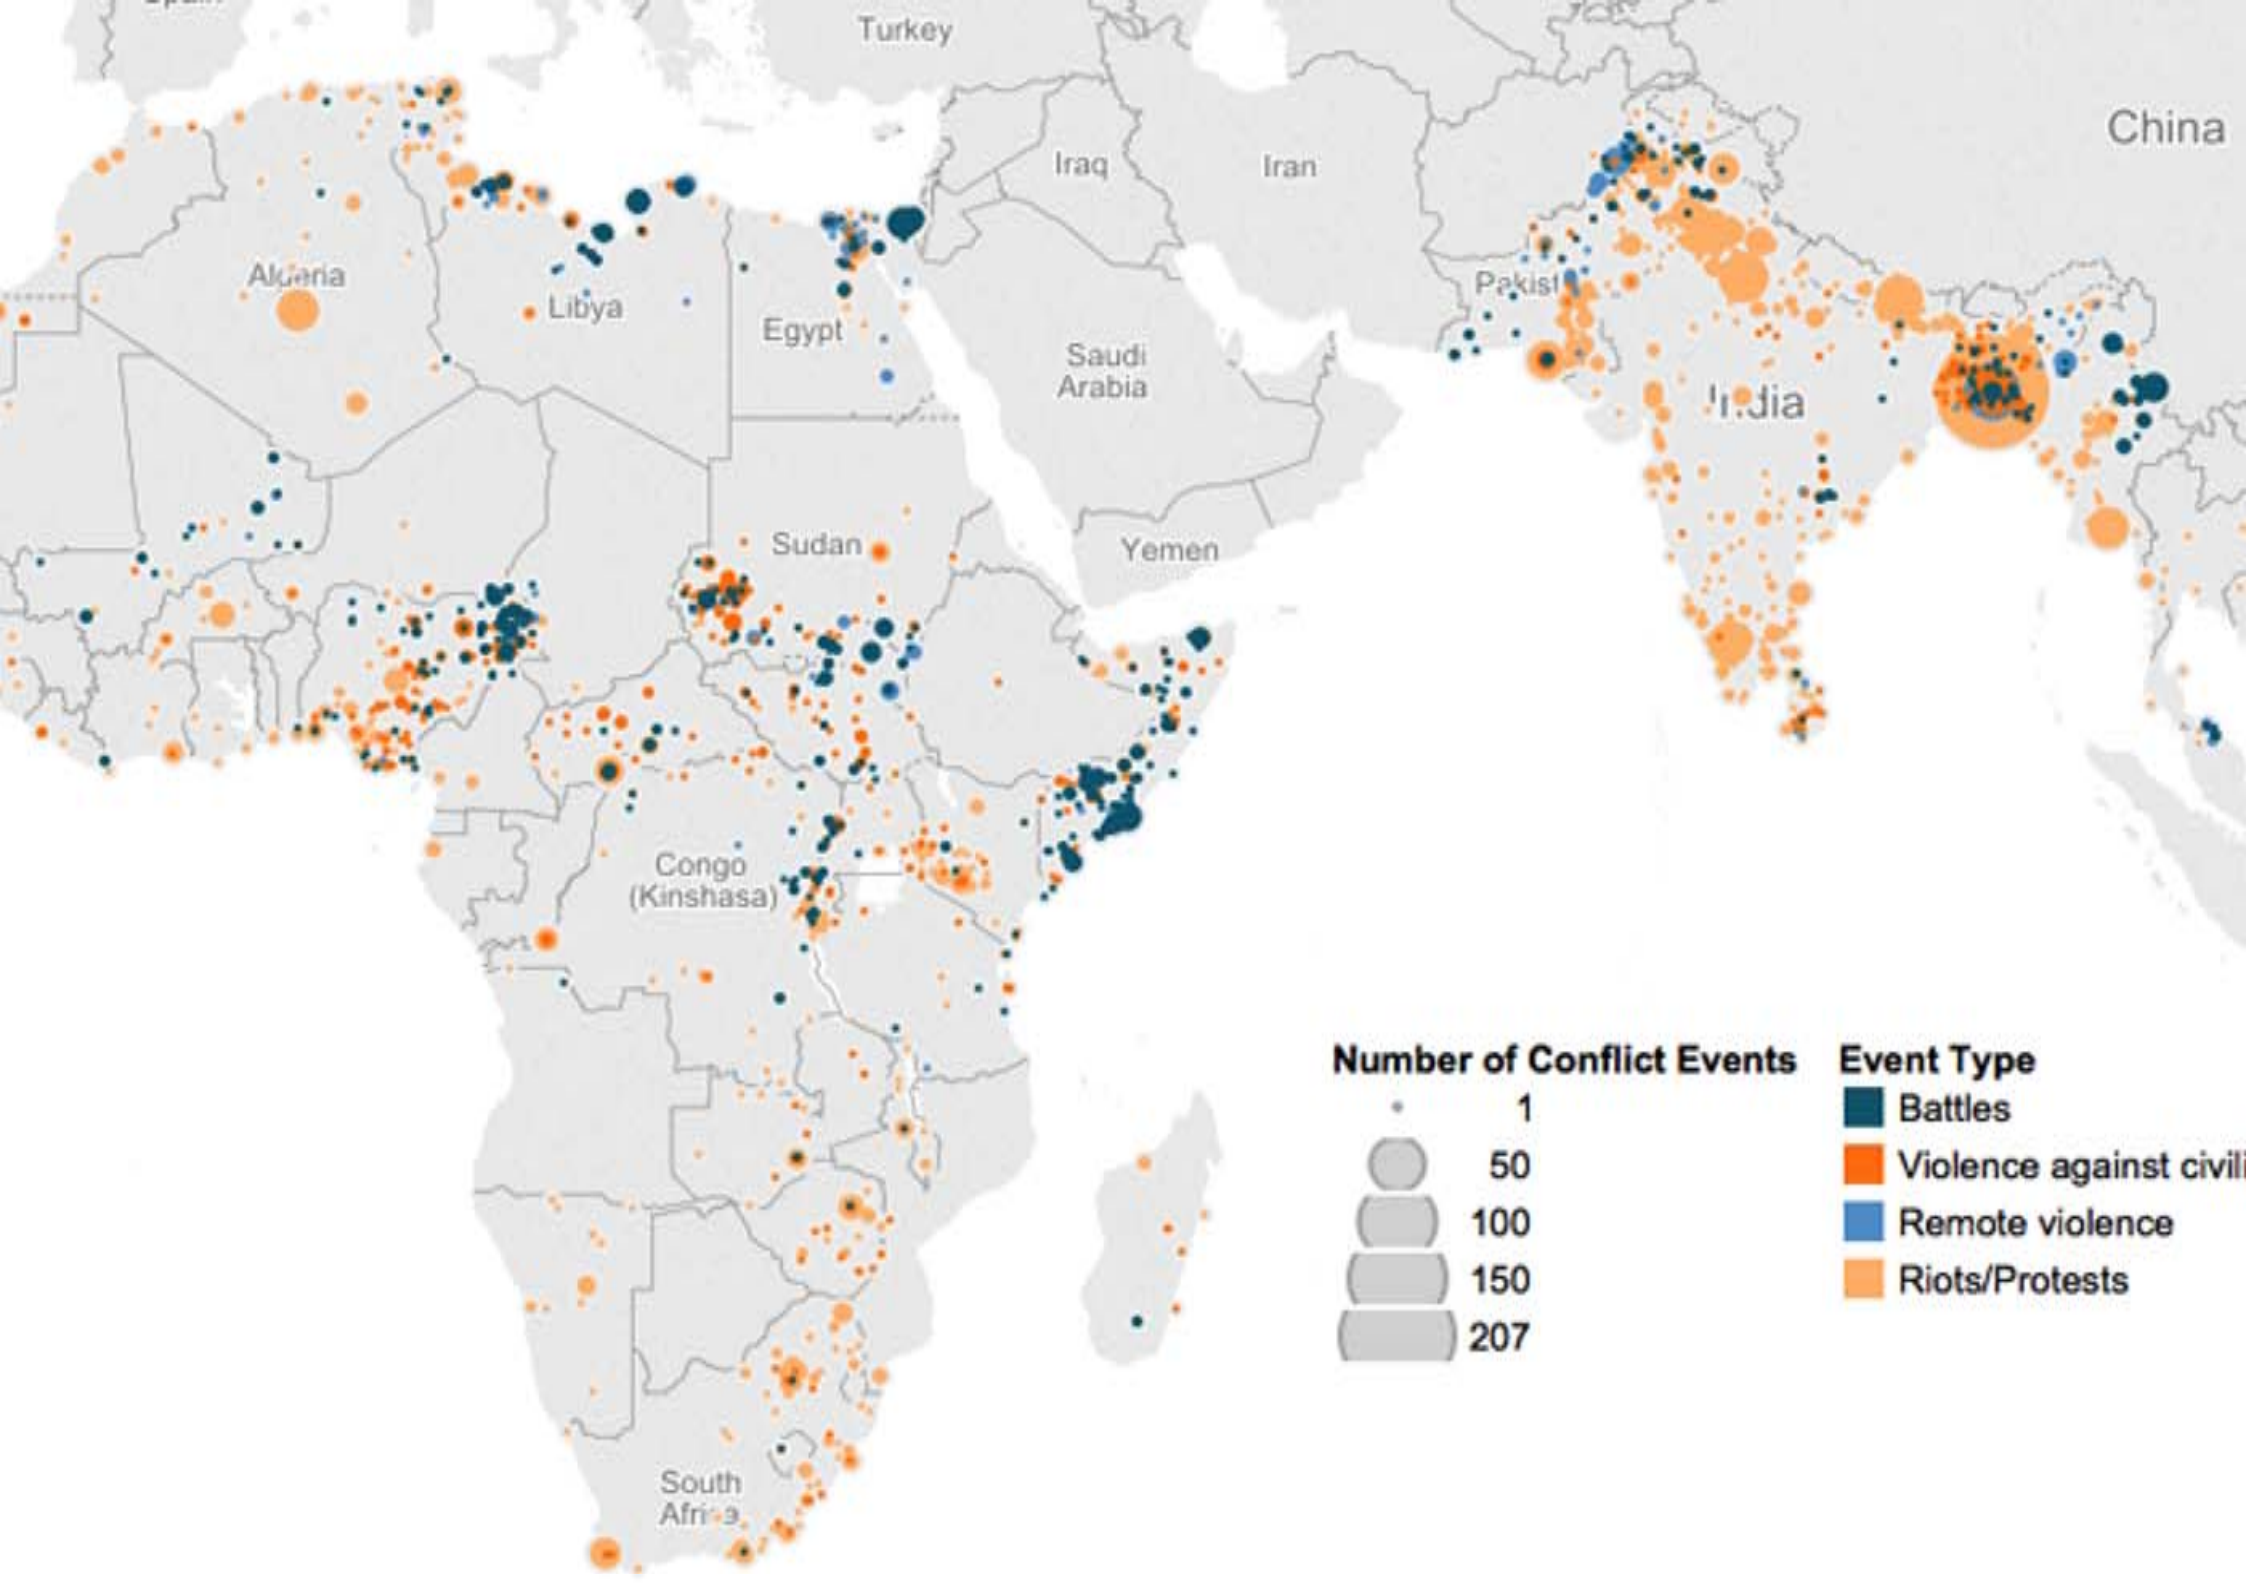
Turkey
China
Iraq
Iran
Algeria
Libya
Egypt
Saudi Arabia
Pakist
India
Sudan
Yemen
Congo (Kinshasa)
South Africa

Number of Conflict Events
1
50
100
150
207

Event Type
Battles
Violence against civili
Remote violence
Riots/Protests